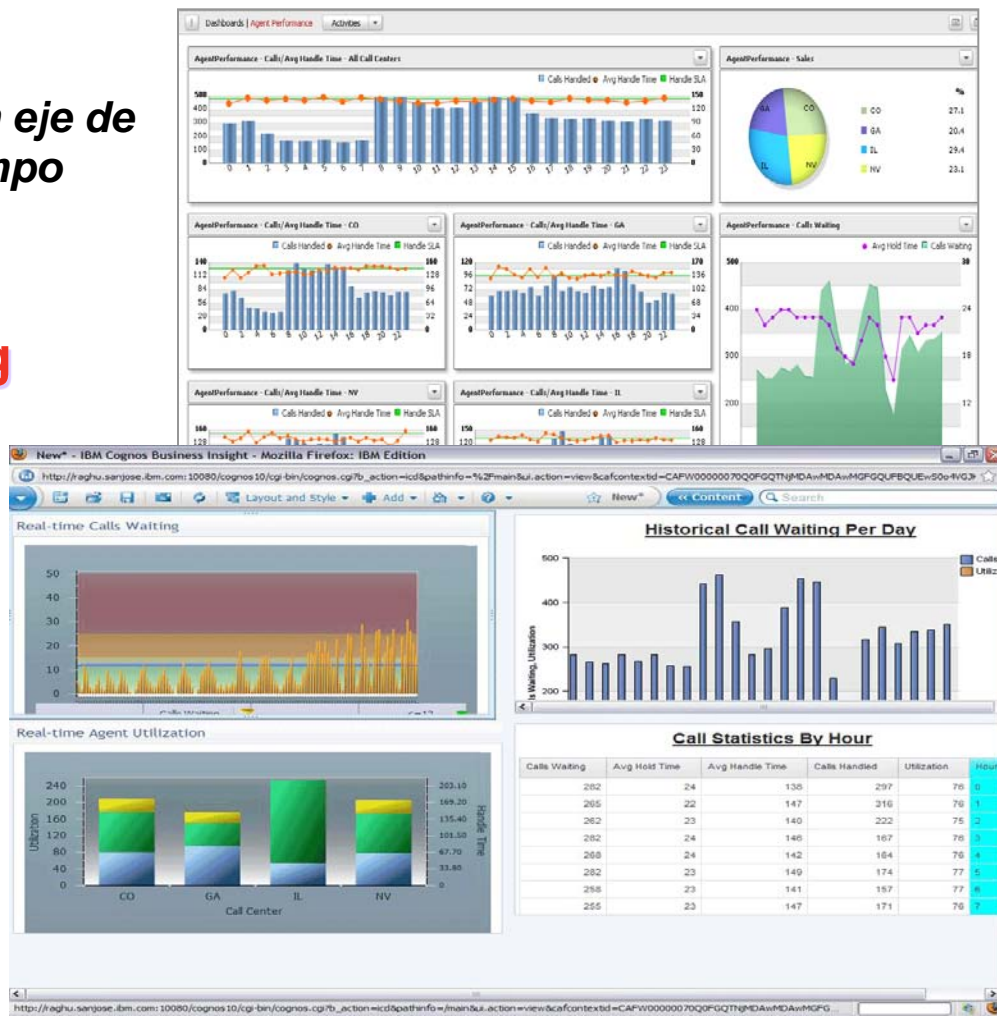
eje de
mpo

g

Dashboards | Agent Performance Activities

AgentPerformance - Calls/Avg Handle Time - All Call Centers
Calls Handled Avg Handle Time Handle SLA
500 400 300 200 100 0
150 120 90 60 30 0
0 1 2 3 4 5 6 7 8 9 10 11 12 13 14 15 16 17 18 19 20 21 22 23

AgentPerformance - Sales
%
CO 27.1
GA 20.4
IL 29.4
NV 23.1

AgentPerformance - Calls/Avg Handle Time - CO
Calls Handled Avg Handle Time Handle SLA
140 112 84 56 28 0
160 128 96 64 32 0

AgentPerformance - Calls/Avg Handle Time - GA
Calls Handled Avg Handle Time Handle SLA
120 96 72 48 24 0
170 136 102 68 34 0

AgentPerformance - Calls Waiting
Avg Hold Time Calls Waiting
500 400 300 200
30 24 18 12

AgentPerformance - Calls/Avg Handle Time - NV
Calls Handled Avg Handle Time Handle SLA

AgentPerformance - Calls/Avg Handle Time - IL
Calls Handled Avg Handle Time Handle SLA

New* - IBM Cognos Business Insight - Mozilla Firefox: IBM Edition
http://raghu.sanjose.ibm.com:10080/cognos10/cgi-bin/cognos.cgi?b_action=icd&pathinfo=%2Fmain&ui.action=view&cafcontextid=CAFW000000070Q0FGQTNjMDAwMDAwMGFGQUFBQUEwS0o4VGJ
Layout and Style Add New* Content Search

Real-time Calls Waiting
50 40 30 20 10 0
Calls Waiting

Historical Call Waiting Per Day
500 400 300 200
Calls Waiting, Utilization
Calls
Utiliz

Real-time Agent Utilization
240 200 160 120 80 40 0
Utilization
203.10 169.20 135.40 101.50 67.70 33.80 0
Handle Time
CO GA IL NV
Call Center

Call Statistics By Hour

| Calls Waiting | Avg Hold Time | Avg Handle Time | Calls Handled | Utilization | Hour |
|---|---|---|---|---|---|
| 282 | 24 | 138 | 297 | 76 | 0 |
| 265 | 22 | 147 | 316 | 76 | 1 |
| 262 | 23 | 140 | 222 | 75 | 2 |
| 282 | 24 | 146 | 167 | 76 | 3 |
| 268 | 24 | 142 | 164 | 76 | 4 |
| 282 | 23 | 149 | 174 | 77 | 5 |
| 258 | 23 | 141 | 157 | 77 | 6 |
| 255 | 23 | 147 | 171 | 76 | 7 |

http://raghu.sanjose.ibm.com:10080/cognos10/cgi-bin/cognos.cgi?b_action=icd&pathinfo=/main&ui.action=view&cafcontextid=CAFW000000070Q0FGQTNjMDAwMDAwMGFG